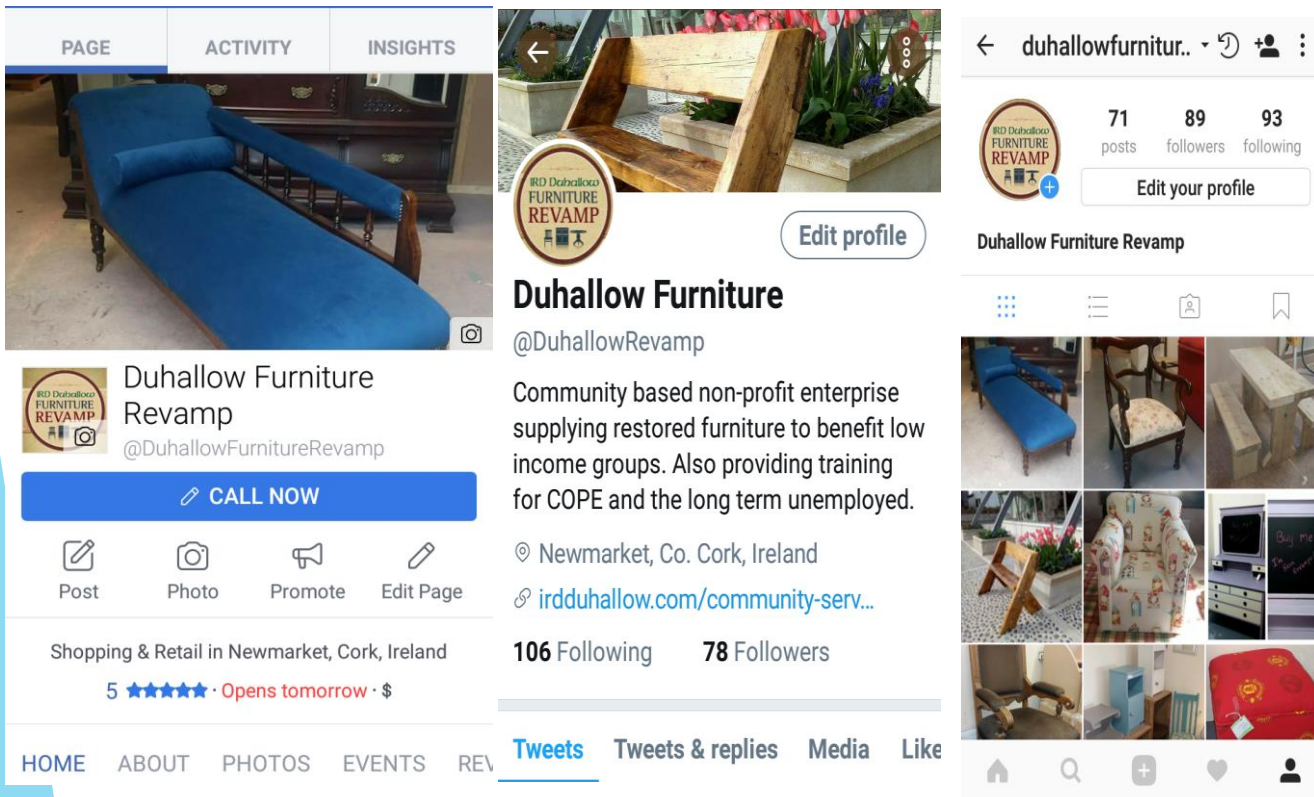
PAGE ACTIVITY INSIGHTS

IRD Duhallow FURNITURE REVAMP

Duhallow Furniture Revamp
@DuhallowFurnitureRevamp

CALL NOW

Post Photo Promote Edit Page

Shopping & Retail in Newmarket, Cork, Ireland
5 ★★★★★ · Opens tomorrow · $

HOME ABOUT PHOTOS EVENTS REV

IRD Duhallow FURNITURE REVAMP

Edit profile

Duhallow Furniture
@DuhallowRevamp

Community based non-profit enterprise supplying restored furniture to benefit low income groups. Also providing training for COPE and the long term unemployed.

Newmarket, Co. Cork, Ireland
irdduhallow.com/community-serv…

106 Following 78 Followers

Tweets Tweets & replies Media Like

duhallowfurnitur..

IRD Duhallow FURNITURE REVAMP

71 posts 89 followers 93 following

Edit your profile

Duhallow Furniture Revamp

Buy me